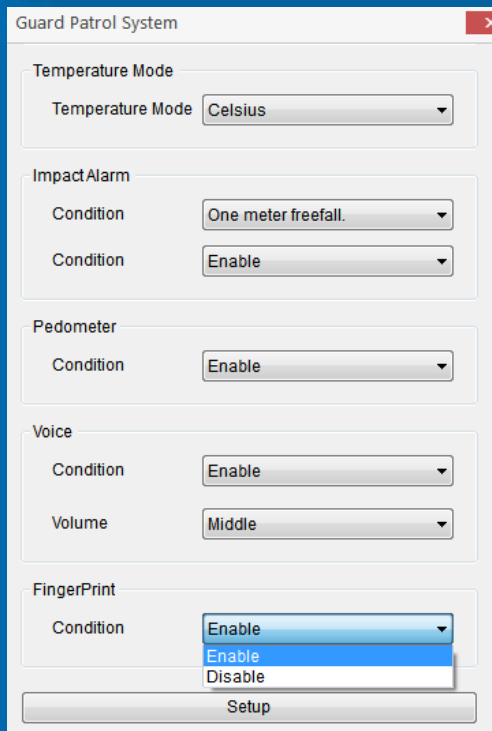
Guard Patrol System

Temperature Mode

Temperature Mode Celsius

ImpactAlarm

Condition One meter freefall.

Condition Enable

Pedometer

Condition Enable

Voice

Condition Enable

Volume Middle

FingerPrint

Condition Enable

Enable

Disable

Setup